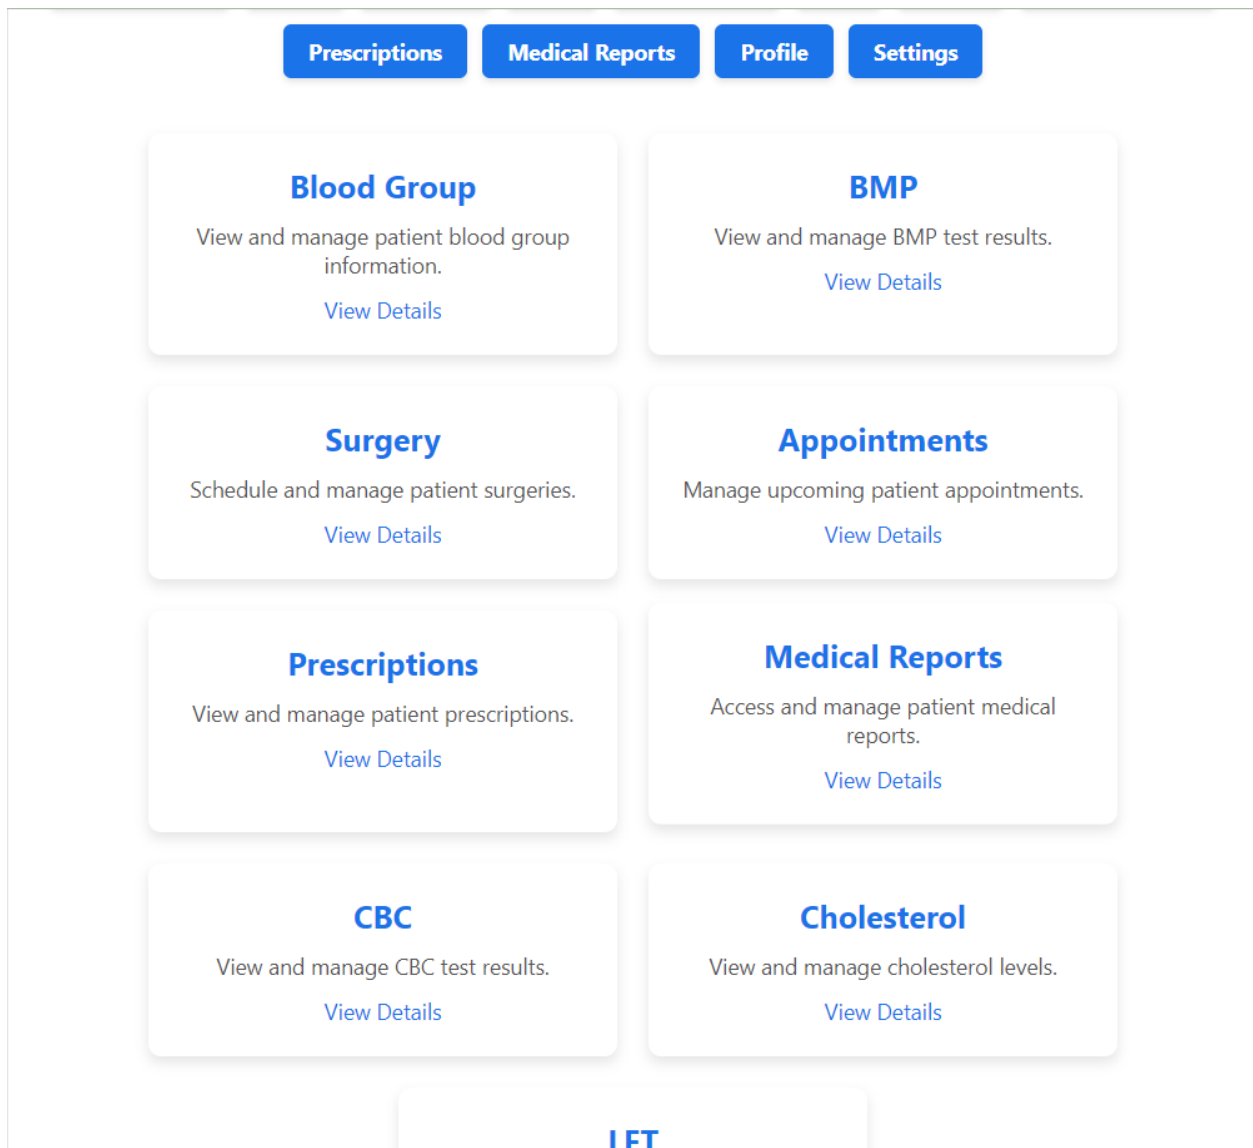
Prescriptions Medical Reports Profile Settings

Blood Group
View and manage patient blood group information.
View Details

BMP
View and manage BMP test results.
View Details

Surgery
Schedule and manage patient surgeries.
View Details

Appointments
Manage upcoming patient appointments.
View Details

Prescriptions
View and manage patient prescriptions.
View Details

Medical Reports
Access and manage patient medical reports.
View Details

CBC
View and manage CBC test results.
View Details

Cholesterol
View and manage cholesterol levels.
View Details

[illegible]